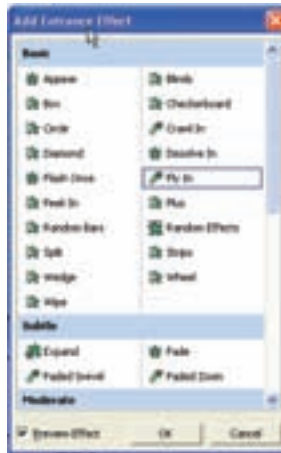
Add Entrance Effect

Basic

Appear
Blinds
Box
Checkerboard
Circle
Crawl In
Diamond
Dissolve In
Flash Once
Fly In
Peek In
Plus
Random Bars
Random Effects
Split
Strips
Wedge
Wheel
Wipe

Subtle

Expand
Fade
Faded Swivel
Faded Zoom

Moderate

Preview Effect
OK
Cancel